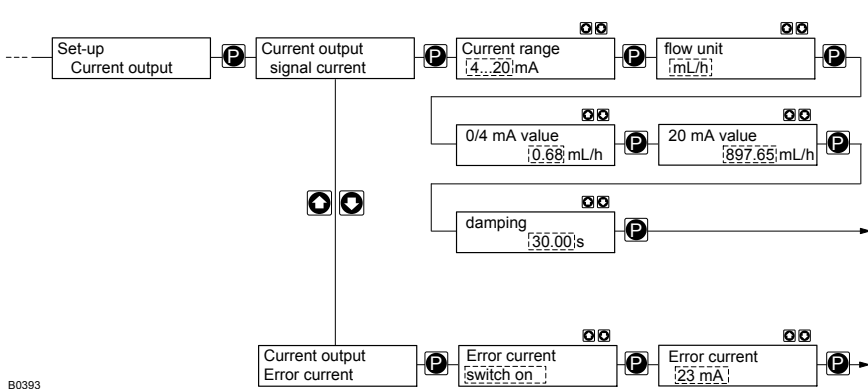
Set-up
Current output

P

Current output
signal current

P

Current range
4...20 mA

P

flow unit
mL/h

P

0/4 mA value
0.68 mL/h

P

20 mA value
897.65 mL/h

P

damping
30.00 s

P

Current output
Error current

P

Error current
switch on

P

Error current
23 mA

P

B0393